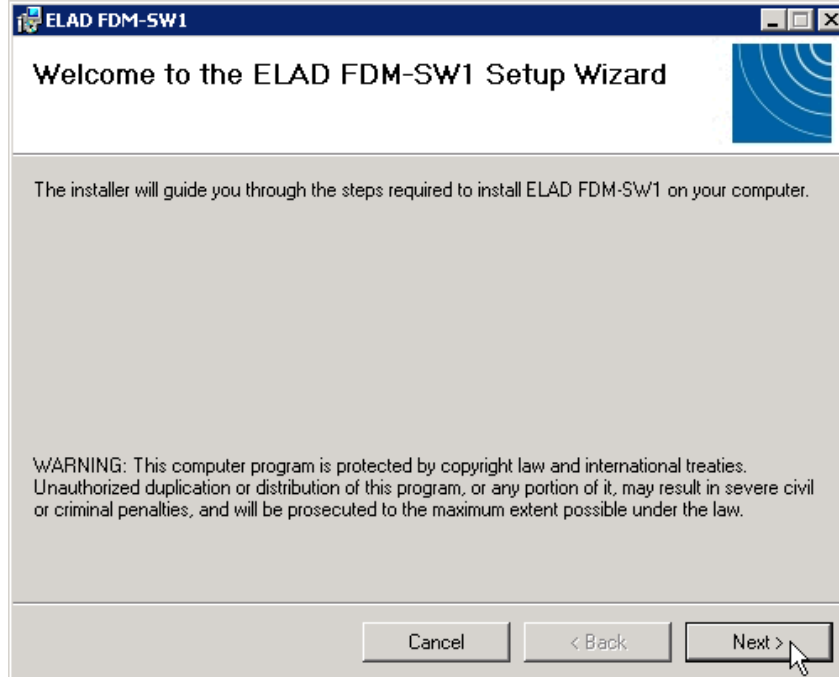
ELAD FDM-SW1

Welcome to the ELAD FDM-SW1 Setup Wizard

The installer will guide you through the steps required to install ELAD FDM-SW1 on your computer.

WARNING: This computer program is protected by copyright law and international treaties. Unauthorized duplication or distribution of this program, or any portion of it, may result in severe civil or criminal penalties, and will be prosecuted to the maximum extent possible under the law.

Cancel

< Back

Next >